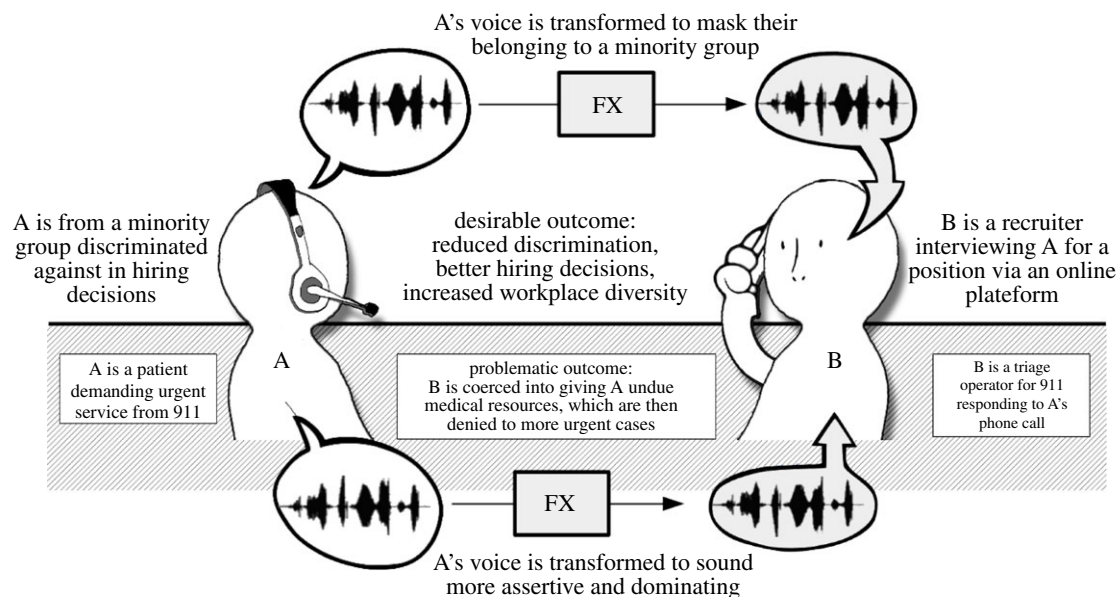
A's voice is transformed to mask their belonging to a minority group

FX

A is from a minority group discriminated against in hiring decisions

desirable outcome: reduced discrimination, better hiring decisions, increased workplace diversity

B is a recruiter interviewing A for a position via an online plateform

A is a patient demanding urgent service from 911

A

problematic outcome: B is coerced into giving A undue medical resources, which are then denied to more urgent cases

B

B is a triage operator for 911 responding to A's phone call

FX

A's voice is transformed to sound more assertive and dominating